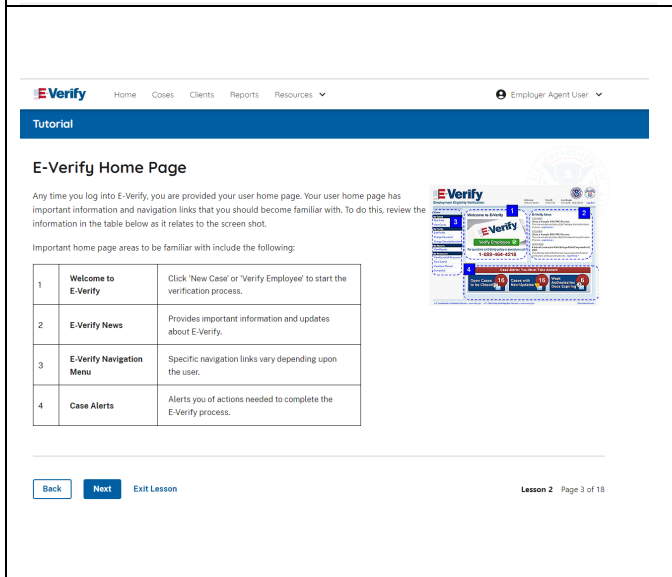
E-Verify Home Cases Clients Reports Resources

Employer Agent User

Tutorial

E-Verify Home Page

Any time you log into E-Verify, you are provided your user home page. Your user home page has important information and navigation links that you should become familiar with. To do this, review the information in the table below as it relates to the screen shot.

Important home page areas to be familiar with include the following:

| | | |
|---|---|---|
| 1 | Welcome to E-Verify | Click 'New Case' or 'Verify Employee' to start the verification process. |
| 2 | E-Verify News | Provides important information and updates about E-Verify. |
| 3 | E-Verify Navigation Menu | Specific navigation links vary depending upon the user. |
| 4 | Case Alerts | Alerts you of actions needed to complete the E-Verify process. |

E-Verify
Employment Eligibility Verification
1 Welcome to E-Verify
2 E-Verify News
3
E-Verify
Verify Employee
1-888-464-4218
4 Case Alerts
Open Cases to be Closed 16
Cases with New Updates 16
Work Authorization Docs Expiring 6

Back Next Exit Lesson

Lesson 2 Page 3 of 18